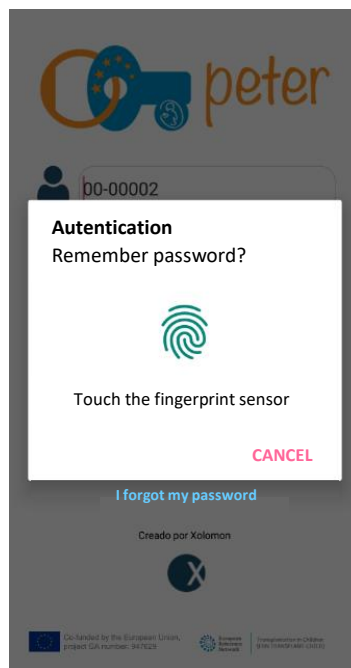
peter

00-00002

Autentication
Remember password?

Touch the fingerprint sensor

CANCEL

I forgot my password

Creado por Xolomon

X

Co-funded by the European Union, project GA number: 947629

European Reference Network

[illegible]